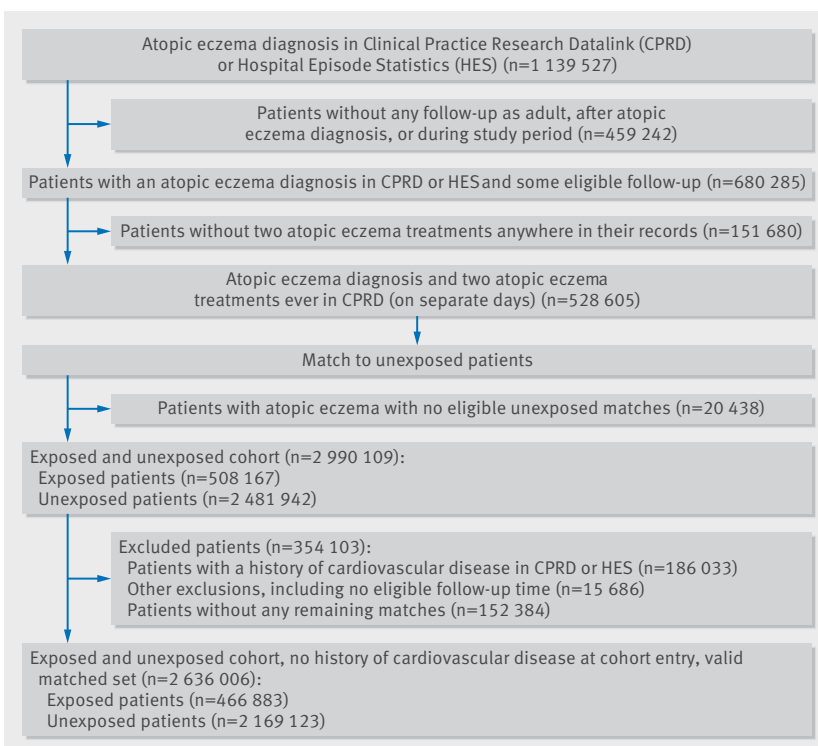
Atopic eczema diagnosis in Clinical Practice Research Datalink (CPRD) or Hospital Episode Statistics (HES) (n=1 139 527)

Patients without any follow-up as adult, after atopic eczema diagnosis, or during study period (n=459 242)

Patients with an atopic eczema diagnosis in CPRD or HESand some eligible follow-up (n=680 285)

Patients without two atopic eczema treatments anywhere in their records (n=151 680)

Atopic eczema diagnosis and two atopic eczema treatments ever in CPRD (on separate days) (n=528 605)

Match to unexposed patients

Patients with atopic eczema with no eligible unexposed matches (n=20 438)

Exposed and unexposed cohort (n=2 990 109):
Exposed patients (n=508 167)
Unexposed patients (n=2 481 942)

Excluded patients (n=354 103):
Patients with a history of cardiovascular disease in CPRD or HES (n=186 033)
Other exclusions, including no eligible follow-up time (n=15 686)
Patients without any remaining matches (n=152 384)

Exposed and unexposed cohort, no history of cardiovascular disease at cohort entry, valid matched set (n=2 636 006):
Exposed patients (n=466 883)
Unexposed patients (n=2 169 123)